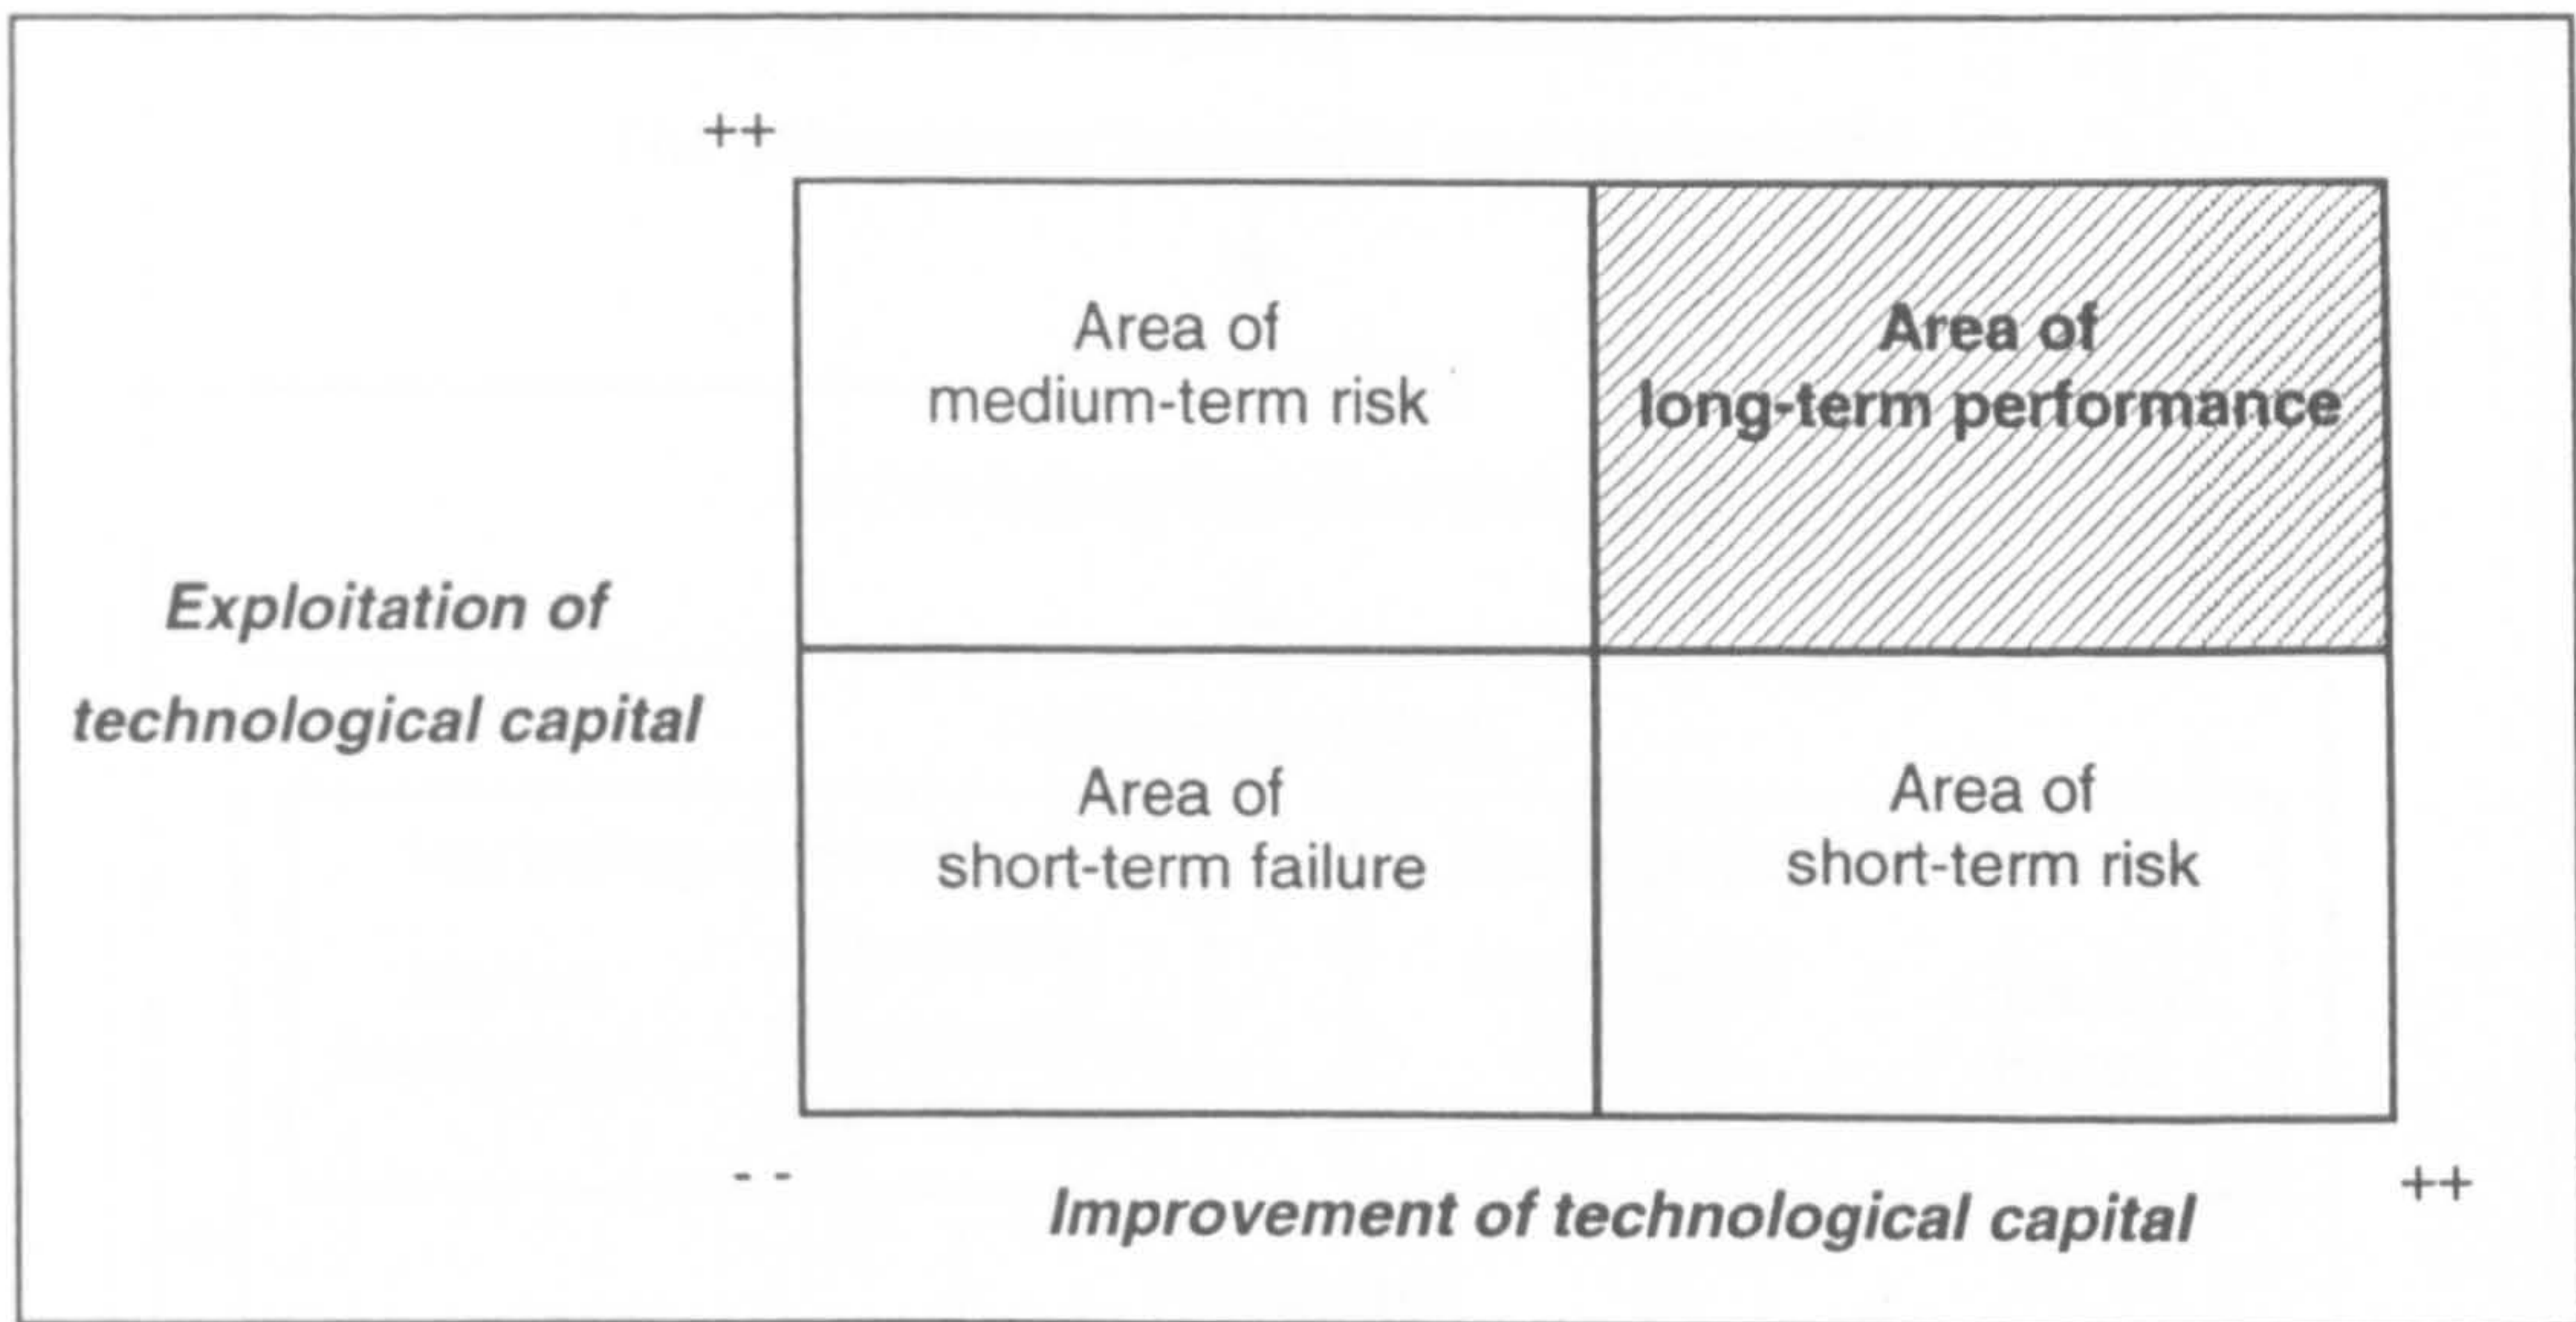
++

| Area of medium-term risk | Area of long-term performance |
|---|---|
| Area of short-term failure | Area of short-term risk |

Exploitation of technological capital

- -

Improvement of technological capital

++